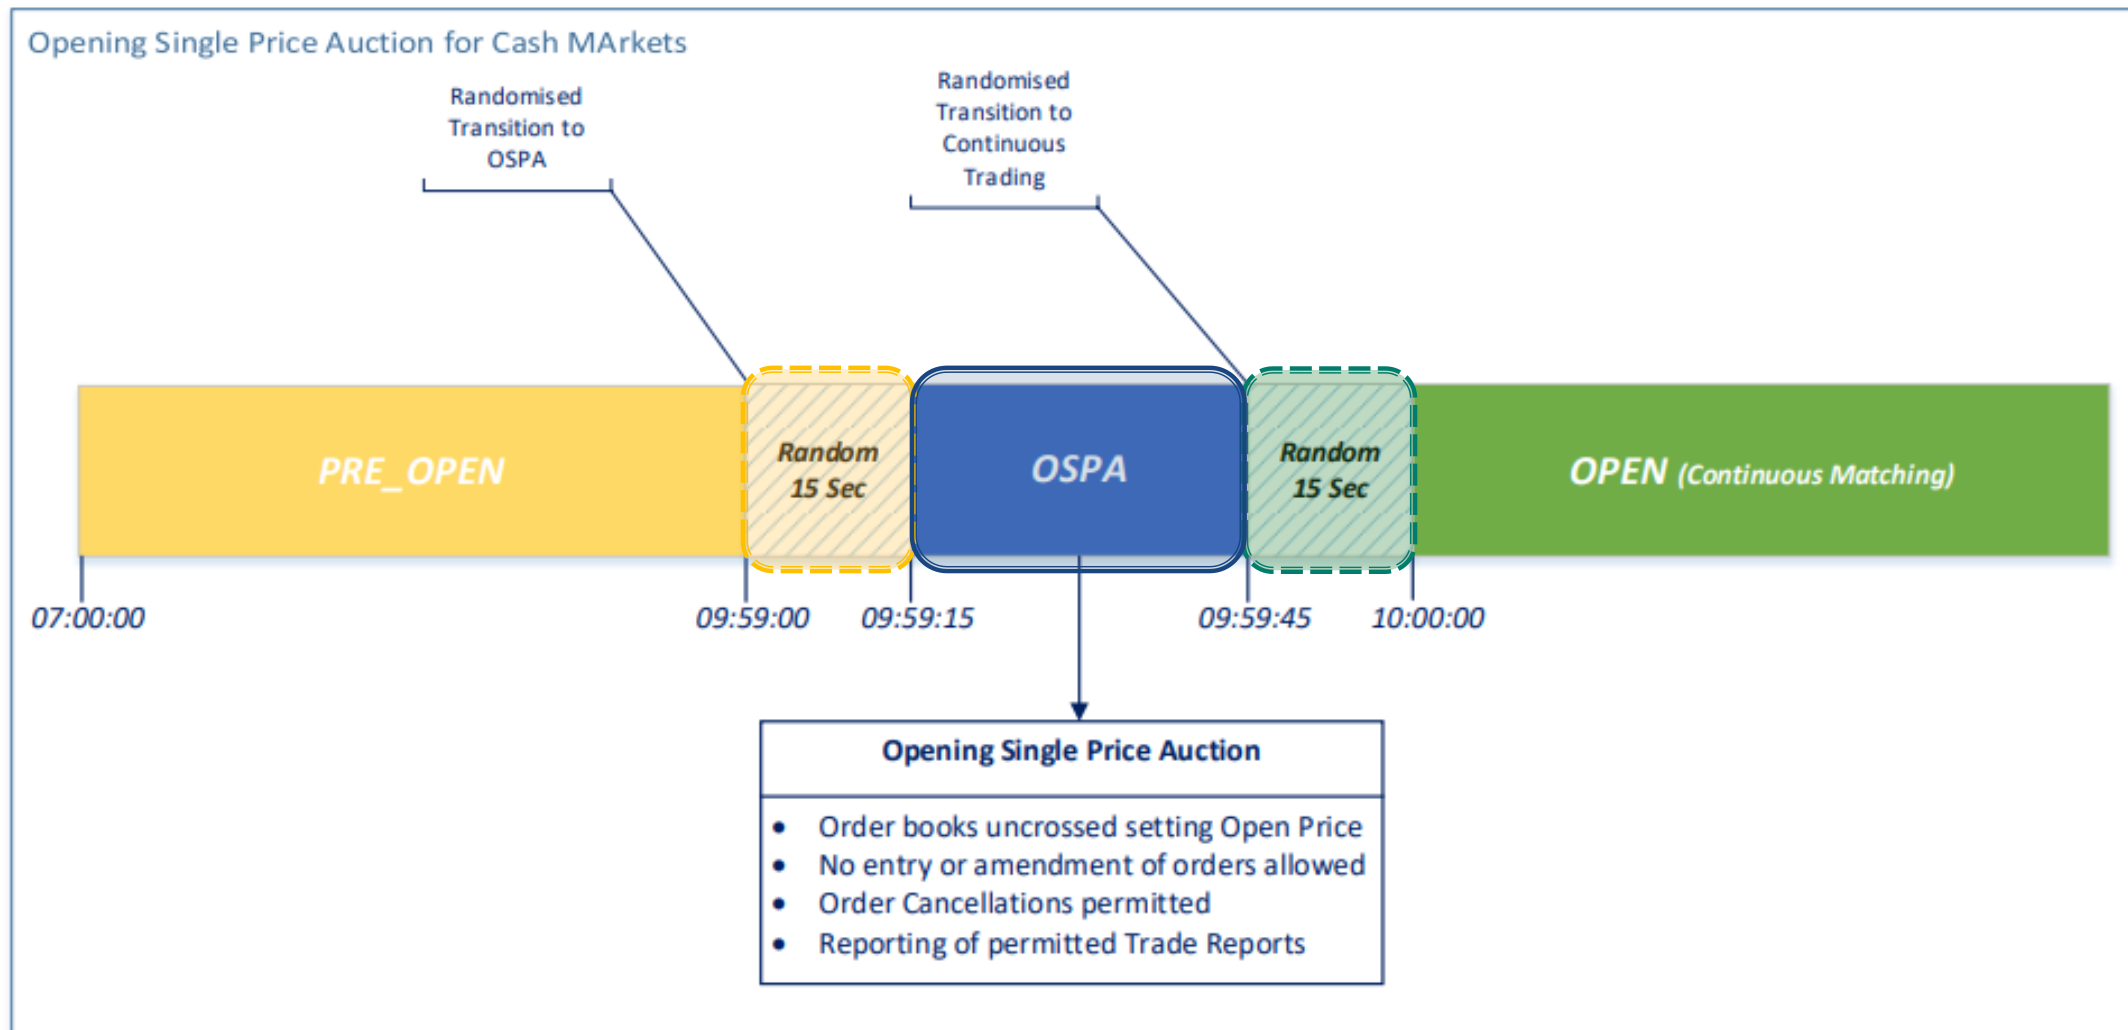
Opening Single Price Auction for Cash MArkets

Randomised Transition to OSPA

Randomised Transition to Continuous Trading

PRE_OPEN

Random 15 Sec

OSPA

Random 15 Sec

OPEN (Continuous Matching)

07:00:00

09:59:00

09:59:15

09:59:45

10:00:00

Opening Single Price Auction

- Order books uncrossed setting Open Price
- No entry or amendment of orders allowed
- Order Cancellations permitted
- Reporting of permitted Trade Reports